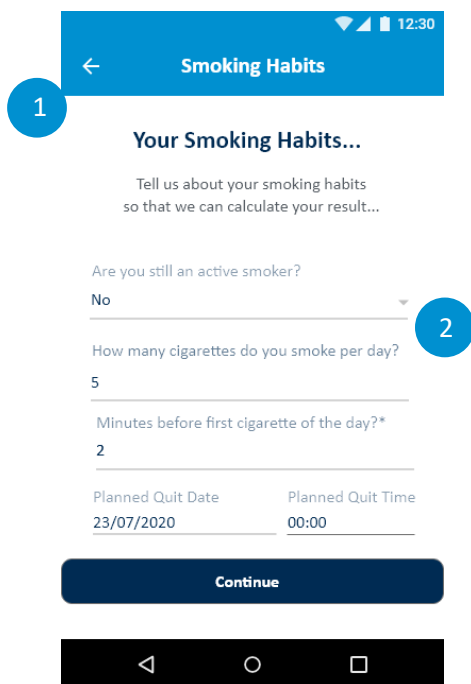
12:30

Smoking Habits

1

Your Smoking Habits...

Tell us about your smoking habits so that we can calculate your result...

Are you still an active smoker?

No

2

How many cigarettes do you smoke per day?

5

Minutes before first cigarette of the day?*

2

Planned Quit Date

23/07/2020

Planned Quit Time

00:00

Continue